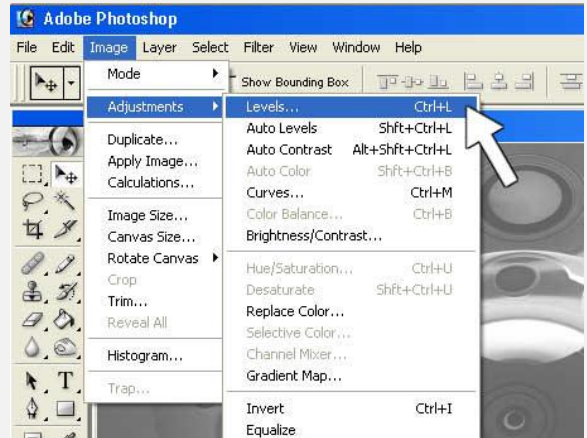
Adobe Photoshop

File Edit Image Layer Select Filter View Window Help

Show Bounding Box

Mode
Adjustments
Duplicate...
Apply Image...
Calculations...
Image Size...
Canvas Size...
Rotate Canvas
Crop
Trim...
Reveal All
Histogram...
Trap...

Levels... Ctrl+L
Auto Levels Shft+Ctrl+L
Auto Contrast Alt+Shft+Ctrl+L
Auto Color Shft+Ctrl+B
Curves... Ctrl+M
Color Balance... Ctrl+B
Brightness/Contrast...
Hue/Saturation... Ctrl+U
Desaturate Shft+Ctrl+U
Replace Color...
Selective Color...
Channel Mixer...
Gradient Map...
Invert Ctrl+I
Equalize